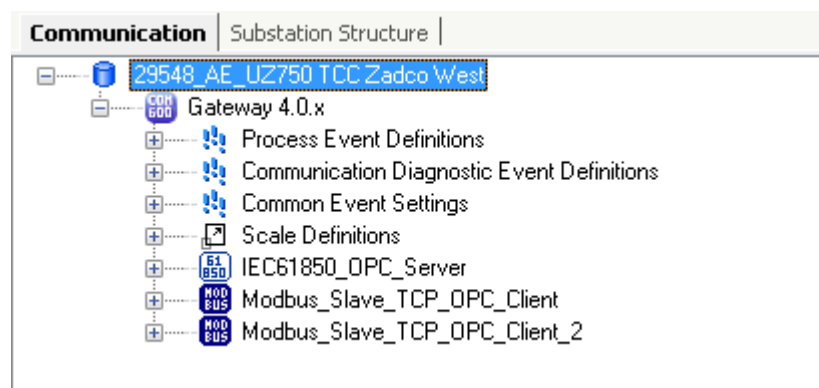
Communication | Substation Structure

29548_AE_UZ750 TCC Zadco West
COM 600 Gateway 4.0.x
Process Event Definitions
Communication Diagnostic Event Definitions
Common Event Settings
Scale Definitions
61 850 IEC61850_OPC_Server
MOD BUS Modbus_Slave_TCP_OPC_Client
MOD BUS Modbus_Slave_TCP_OPC_Client_2